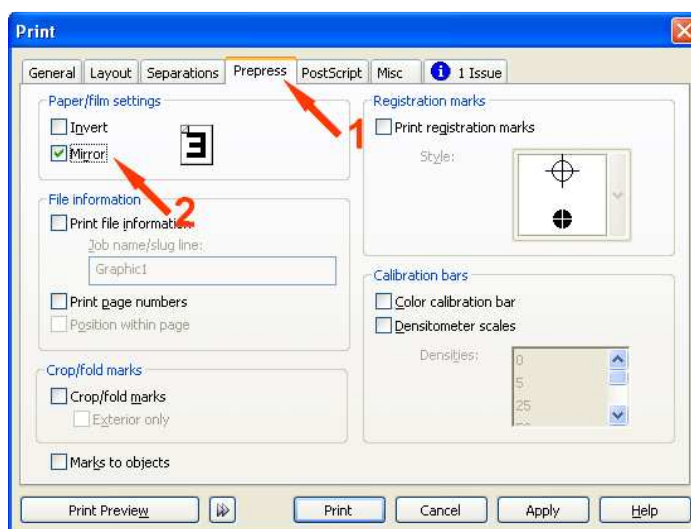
Print

General | Layout | Separations | Prepress | PostScript | Misc | 1 Issue

Paper/film settings
Invert
Mirror

1

2

File information
Print file information
Job name/slug line:
Graphic1

Print page numbers
Position within page

Crop/fold marks
Crop/fold marks
Exterior only

Marks to objects

Registration marks
Print registration marks
Style:

Calibration bars
Color calibration bar
Densitometer scales
Densities:
0
5
25

Print Preview | Print | Cancel | Apply | Help